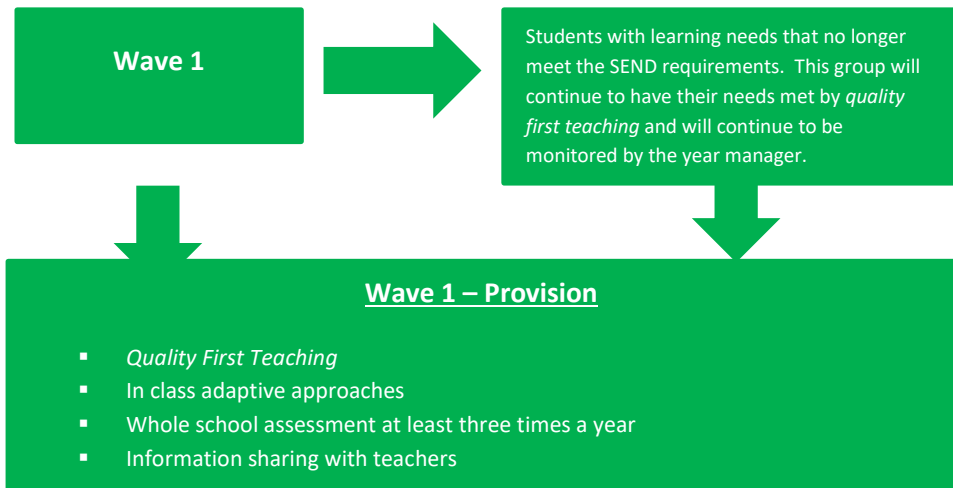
Wave 1

Students with learning needs that no longer meet the SEND requirements. This group will continue to have their needs met by *quality first teaching* and will continue to be monitored by the year manager.

Wave 1 – Provision

- *Quality First Teaching*
- In class adaptive approaches
- Whole school assessment at least three times a year
- Information sharing with teachers